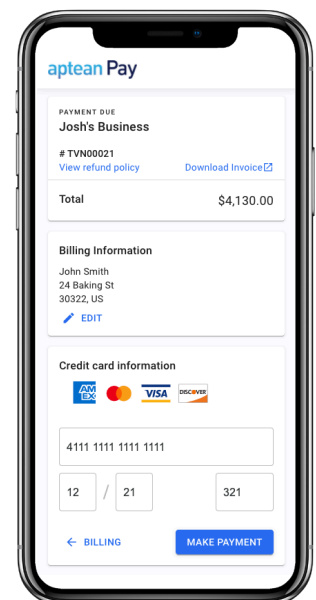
aptean Pay

PAYMENT DUE
Josh's Business

# TVN00021
View refund policy Download Invoice

Total $4,130.00

Billing Information
John Smith
24 Baking St
30322, US
EDIT

Credit card information
AMEX VISA DISCOVER

4111 1111 1111 1111

12 / 21 321

BILLING MAKE PAYMENT